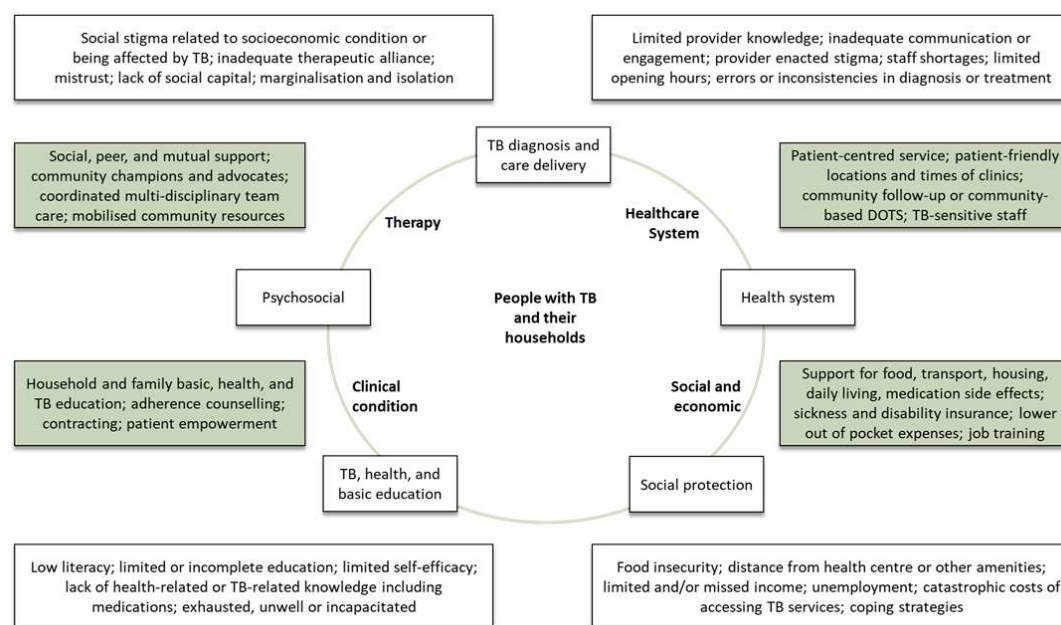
Social stigma related to socioeconomic condition or being affected by TB; inadequate therapeutic alliance; mistrust; lack of social capital; marginalisation and isolation

Limited provider knowledge; inadequate communication or engagement; provider enacted stigma; staff shortages; limited opening hours; errors or inconsistencies in diagnosis or treatment

Social, peer, and mutual support; community champions and advocates; coordinated multi-disciplinary team care; mobilised community resources

TB diagnosis and care delivery

Patient-centred service; patient-friendly locations and times of clinics; community follow-up or community-based DOTS; TB-sensitive staff

Therapy

Healthcare System

Psychosocial

People with TB and their households

Health system

Household and family basic, health, and TB education; adherence counselling; contracting; patient empowerment

Clinical condition

Social and economic

Support for food, transport, housing, daily living, medication side effects; sickness and disability insurance; lower out of pocket expenses; job training

TB, health, and basic education

Social protection

Low literacy; limited or incomplete education; limited self-efficacy; lack of health-related or TB-related knowledge including medications; exhausted, unwell or incapacitated

Food insecurity; distance from health centre or other amenities; limited and/or missed income; unemployment; catastrophic costs of accessing TB services; coping strategies